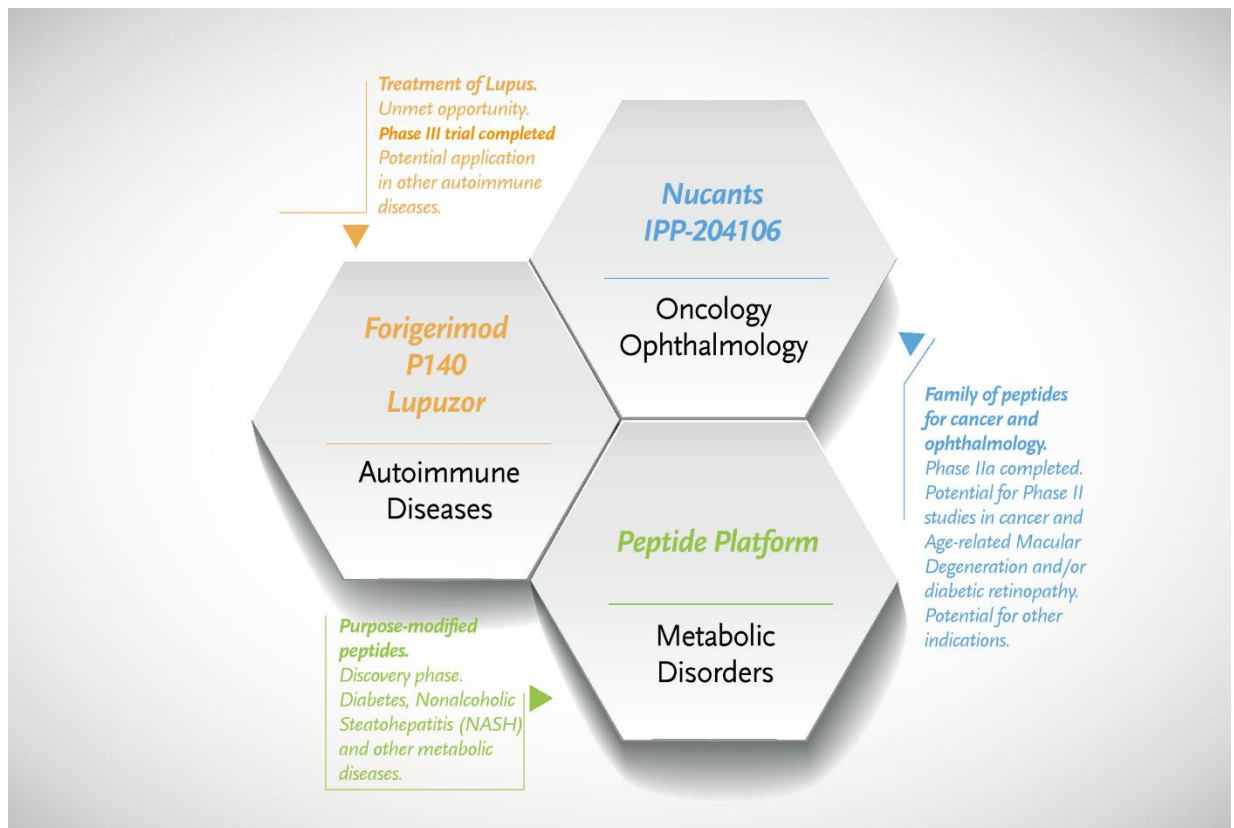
Treatment of Lupus.
Unmet opportunity.
Phase III trial completed
Potential application in other autoimmune diseases.

Nucants
IPP-204106

Oncology
Ophthalmology

Forigerimod
P140
Lupuzor

Autoimmune
Diseases

Family of peptides for cancer and ophthalmology.
Phase IIa completed. Potential for Phase II studies in cancer and Age-related Macular Degeneration and/or diabetic retinopathy. Potential for other indications.

Peptide Platform

Metabolic
Disorders

Purpose-modified peptides.
Discovery phase. Diabetes, Nonalcoholic Steatohepatitis (NASH) and other metabolic diseases.